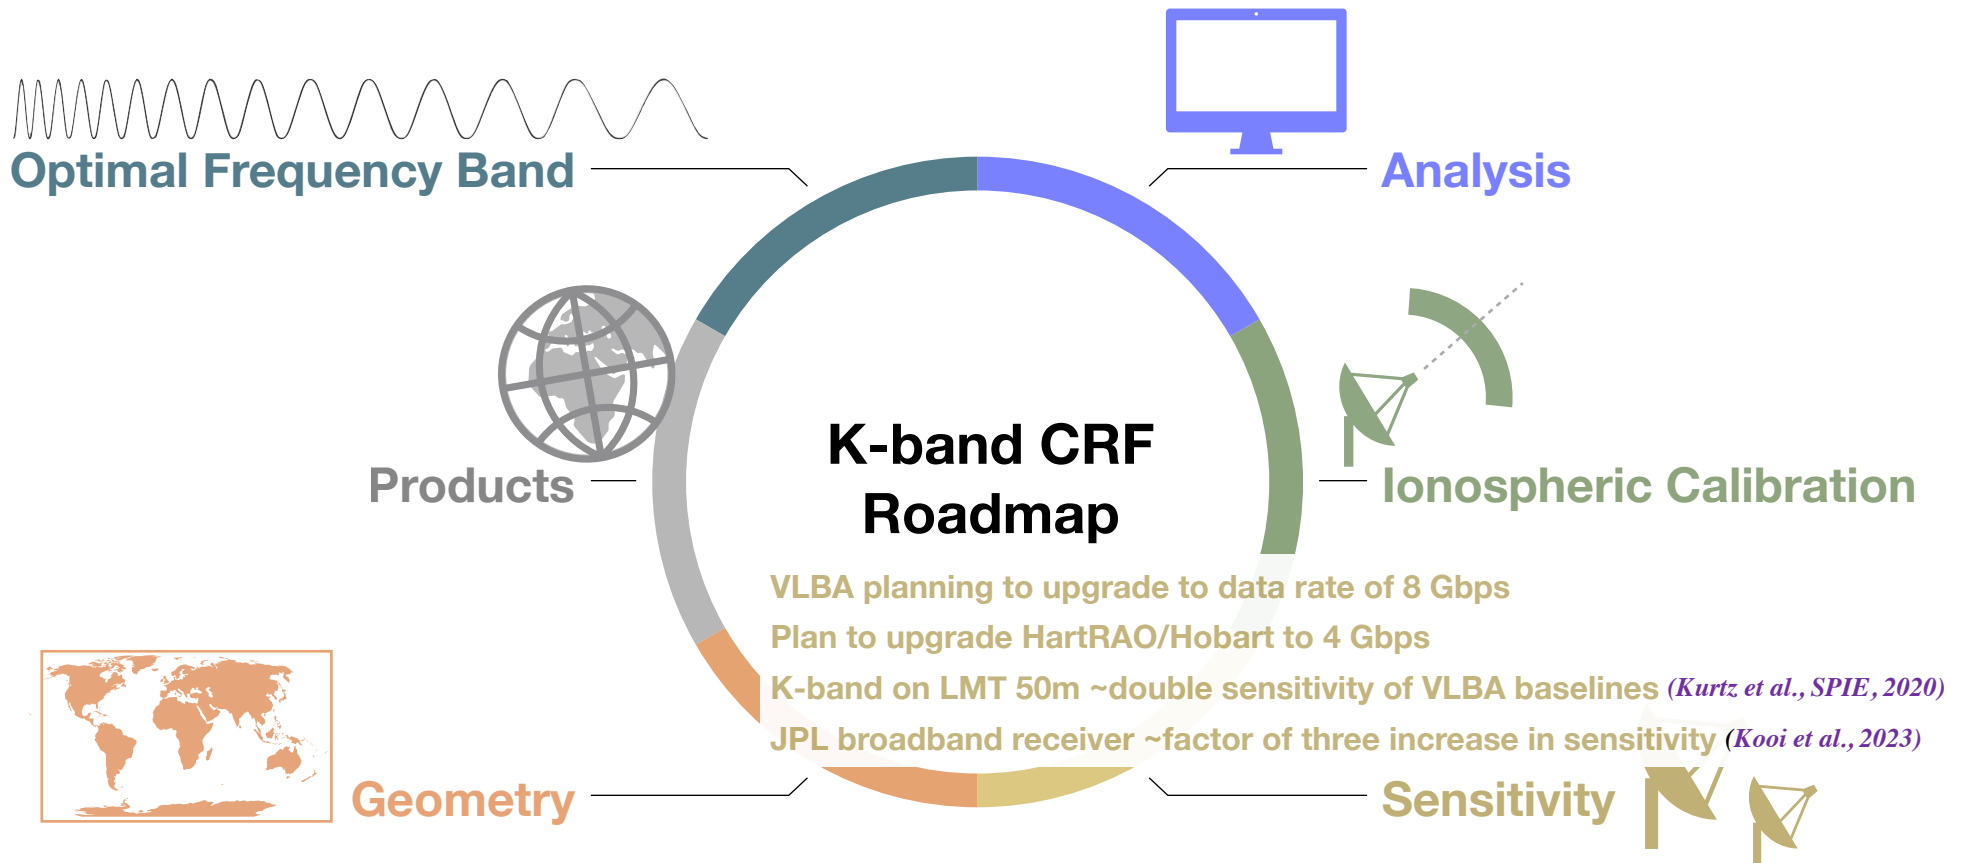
Optimal Frequency Band

Analysis

Products

K-band CRF Roadmap

Ionospheric Calibration

VLBA planning to upgrade to data rate of 8 Gbps

Plan to upgrade HartRAO/Hobart to 4 Gbps

K-band on LMT 50m ~double sensitivity of VLBA baselines (Kurtz et al., SPIE, 2020)

JPL broadband receiver ~factor of three increase in sensitivity (Kooi et al., 2023)

Geometry

Sensitivity